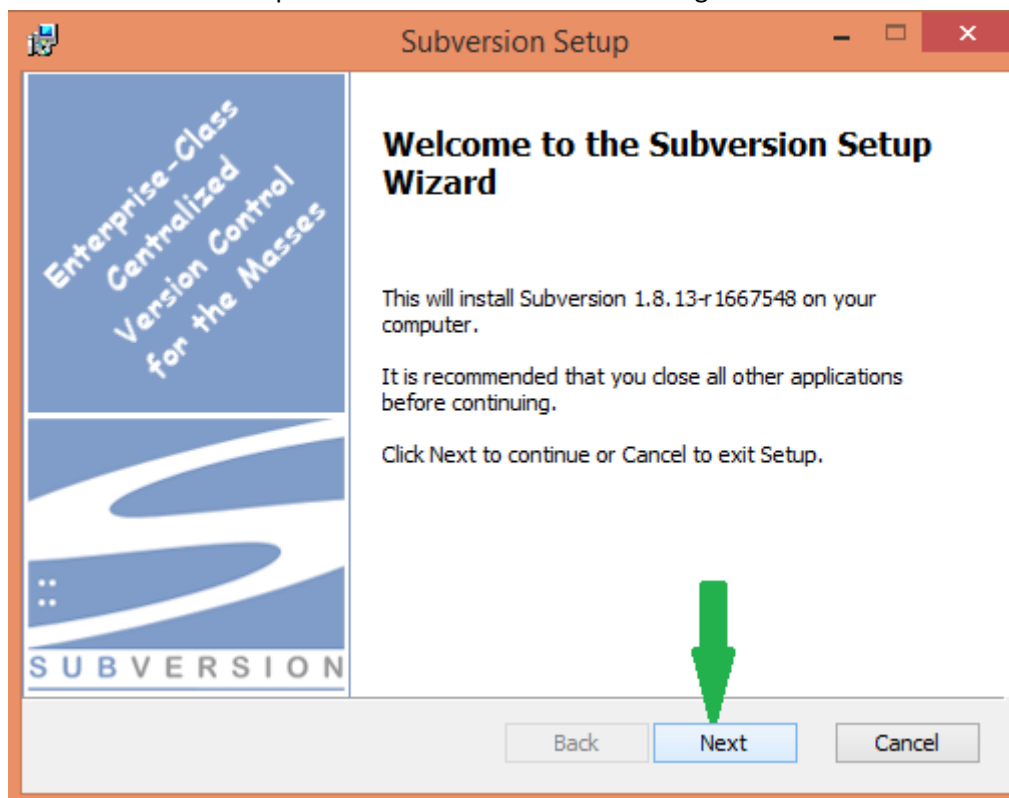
Subversion Setup

Enterprise-Class Centralized Version Control for the Masses

SUBVERSION

Welcome to the Subversion Setup Wizard

This will install Subversion 1.8.13-r1667548 on your computer.

It is recommended that you close all other applications before continuing.

Click Next to continue or Cancel to exit Setup.

Back Next Cancel